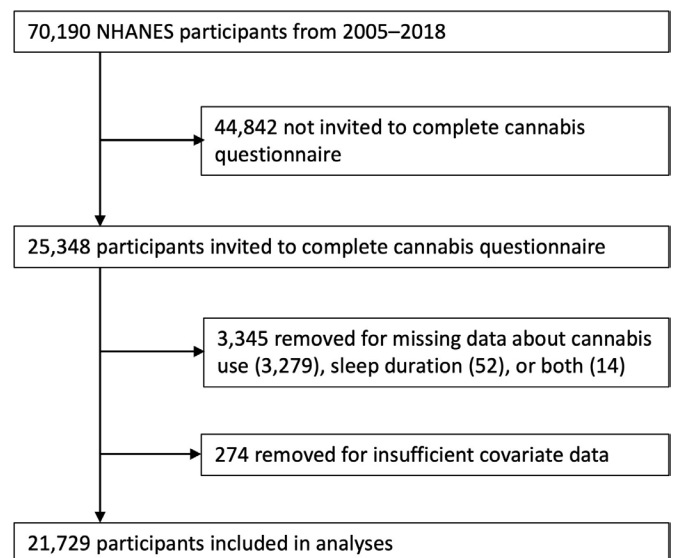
70,190 NHANES participants from 2005–2018

44,842 not invited to complete cannabis questionnaire

25,348 participants invited to complete cannabis questionnaire

3,345 removed for missing data about cannabis use (3,279), sleep duration (52), or both (14)

274 removed for insufficient covariate data

21,729 participants included in analyses